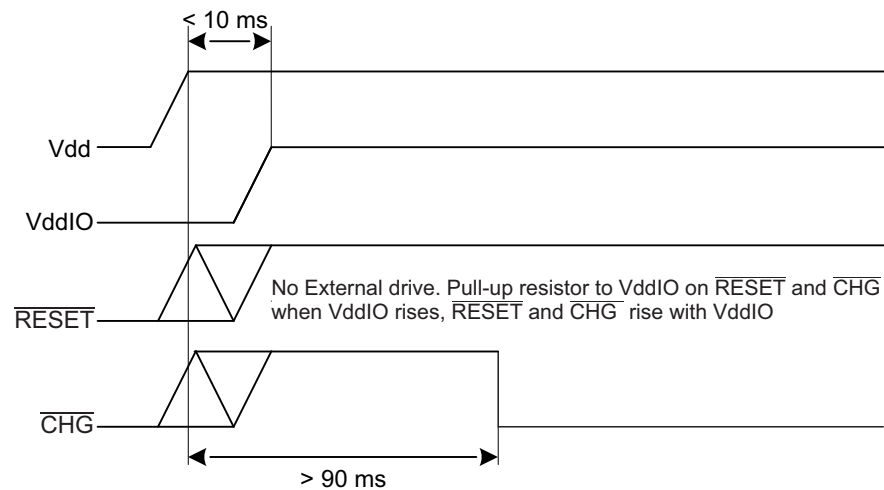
< 10 ms

Vdd

VddIO

$\overline{\text{RESET}}$

No External drive. Pull-up resistor to VddIO on $\overline{\text{RESET}}$ and $\overline{\text{CHG}}$ when VddIO rises, $\overline{\text{RESET}}$ and $\overline{\text{CHG}}$ rise with VddIO

$\overline{\text{CHG}}$

> 90 ms